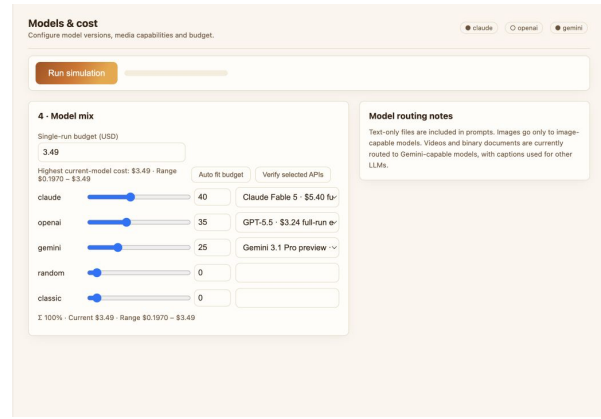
Models & cost
Configure model versions, media capabilities and budget.

claude openai gemini

Run simulation

4 · Model mix

Single-run budget (USD)
3.49
Highest current-model cost: $3.49 · Range $0.1970 – $3.49

Auto fit budget Verify selected APIs

claude 40 Claude Fable 5 · $5.40 fu

openai 35 GPT-5.5 · $3.24 full-run e

gemini 25 Gemini 3.1 Pro preview ·

random 0

classic 0

Σ 100% · Current $3.49 · Range $0.1970 – $3.49

Model routing notes
Text-only files are included in prompts. Images go only to image-capable models. Videos and binary documents are currently routed to Gemini-capable models, with captions used for other LLMs.